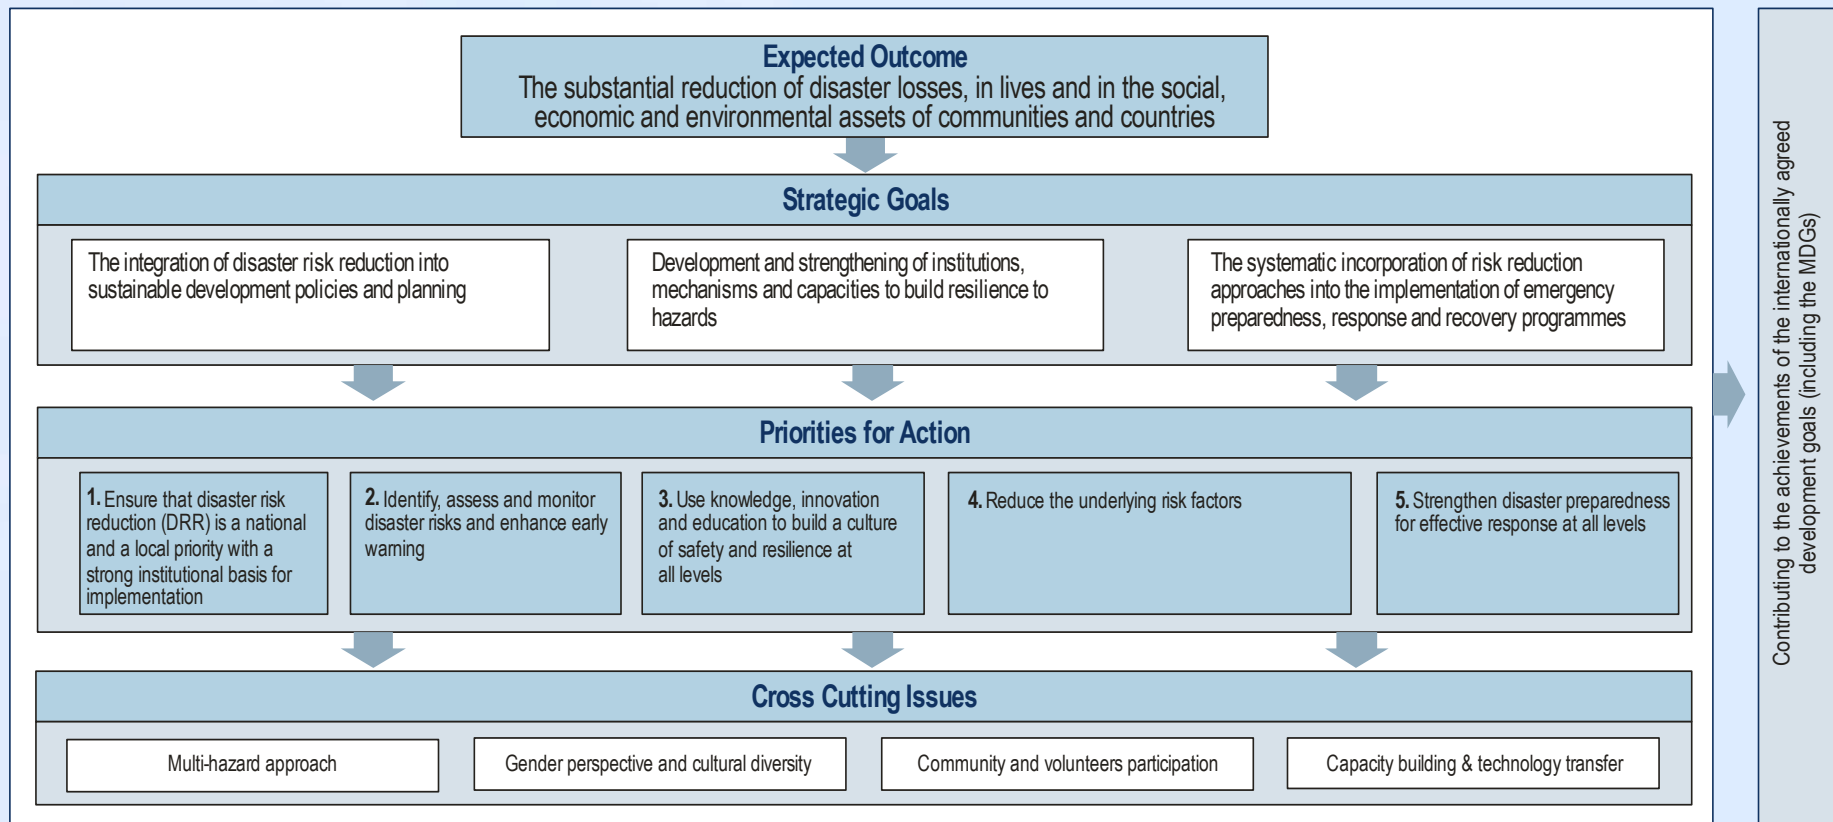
Expected Outcome
The substantial reduction of disaster losses, in lives and in the social, economic and environmental assets of communities and countries

Strategic Goals

The integration of disaster risk reduction into sustainable development policies and planning

Development and strengthening of institutions, mechanisms and capacities to build resilience to hazards

The systematic incorporation of risk reduction approaches into the implementation of emergency preparedness, response and recovery programmes

Priorities for Action

1. Ensure that disaster risk reduction (DRR) is a national and a local priority with a strong institutional basis for implementation

2. Identify, assess and monitor disaster risks and enhance early warning

3. Use knowledge, innovation and education to build a culture of safety and resilience at all levels

4. Reduce the underlying risk factors

5. Strengthen disaster preparedness for effective response at all levels

Cross Cutting Issues

Multi-hazard approach

Gender perspective and cultural diversity

Community and volunteers participation

Capacity building & technology transfer

Contributing to the achievements of the internationally agreed development goals (including the MDGs)